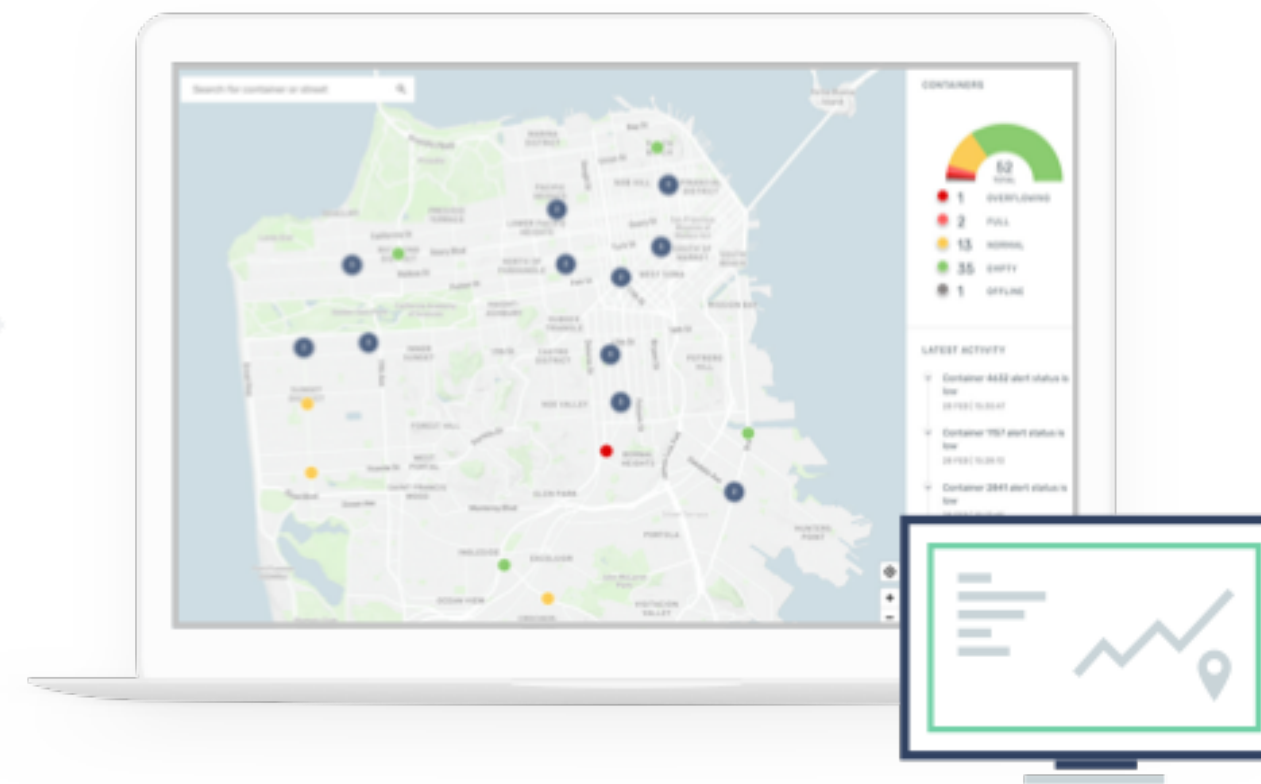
Search for container or street

CONTAINERS

52
TOTAL

1 OVERFLOWING
2 FULL
13 NORMAL
35 EMPTY
1 OFFLINE

LATEST ACTIVITY

Container 4432 alert status is low
28 FEB | 15:30:47

Container 1157 alert status is low
28 FEB | 15:30:15

Container 2841 alert status is low

MARINA DISTRICT
NOB HILL
FINANCIAL DISTRICT
PACIFIC HEIGHTS
PRESIDIO TERRACE
LOWER PACIFIC HEIGHTS
SOUTH OF MARKET
NORTH OF PANHANDLE
WEST SOMA
HAIGHT ASHBURY
MISSION BAY
INNER SUNSET
CASTRO DISTRICT
POTRERO HILL
NOE VALLEY
FOREST HILL
WEST PORTAL
NOBLE HEIGHTS
GLEN PARK
PORTOLA
INGLESIDE
EXCELSIOR
OCEAN VIEW
VISITACION VALLEY
HUNTERS POINT